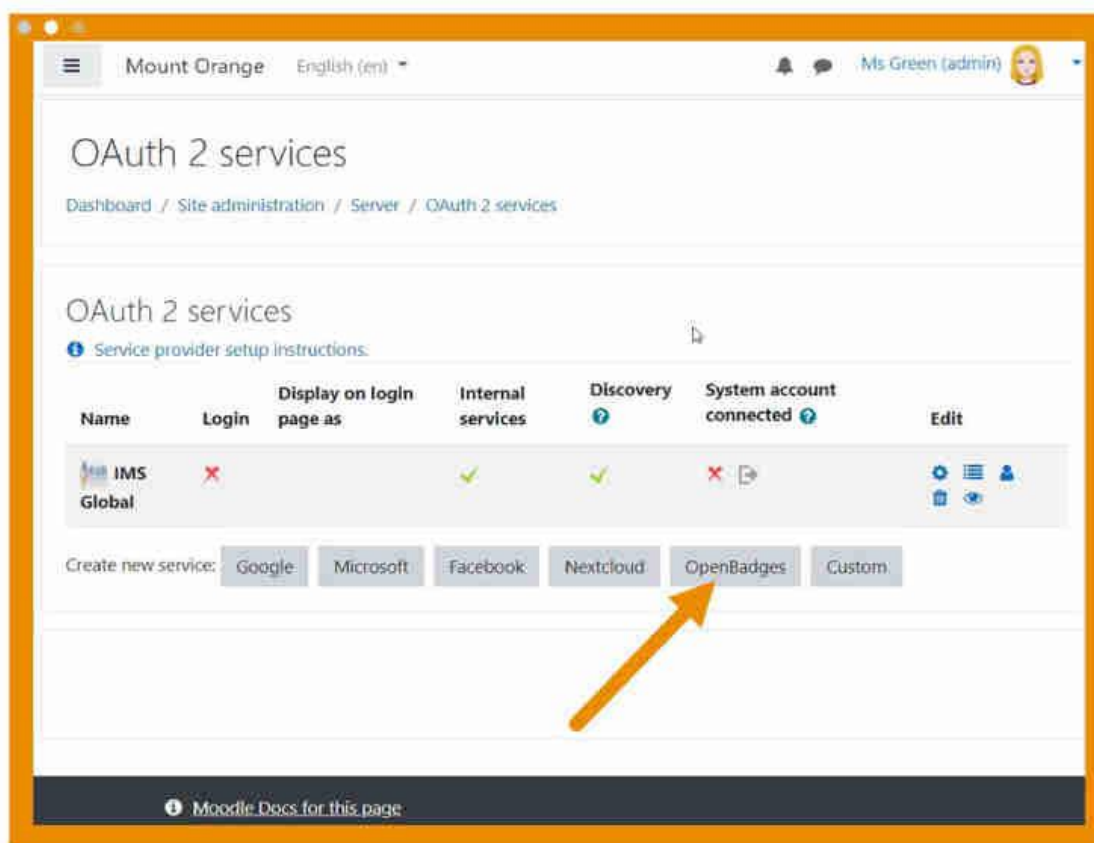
Mount Orange English (en) Ms Green (admin)

OAuth 2 services

Dashboard / Site administration / Server / OAuth 2 services

OAuth 2 services

Service provider setup instructions.

| Name | Login | Display on login page as | Internal services | Discovery | System account connected | Edit |
|---|---|---|---|---|---|---|
| IMS Global | ✕ | | ✓ | ✓ | ✕ | |

Create new service: Google Microsoft Facebook Nextcloud OpenBadges Custom

Moodle Docs for this page